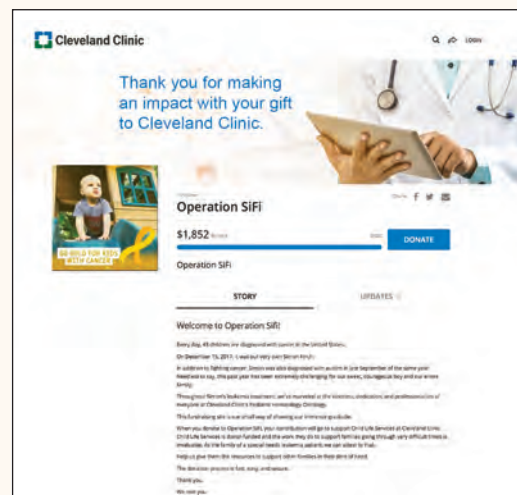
Cleveland Clinic

LOGIN

Thank you for making an impact with your gift to Cleveland Clinic.

GO GOLD FOR KIDS WITH CANCER

Operation SiFi

$1,852 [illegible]

DONATE

Operation SiFi

STORY

UPDATES

Welcome to Operation SiFi!

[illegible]

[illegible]

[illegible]

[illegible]

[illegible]

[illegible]

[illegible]

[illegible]

Thank you.

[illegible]